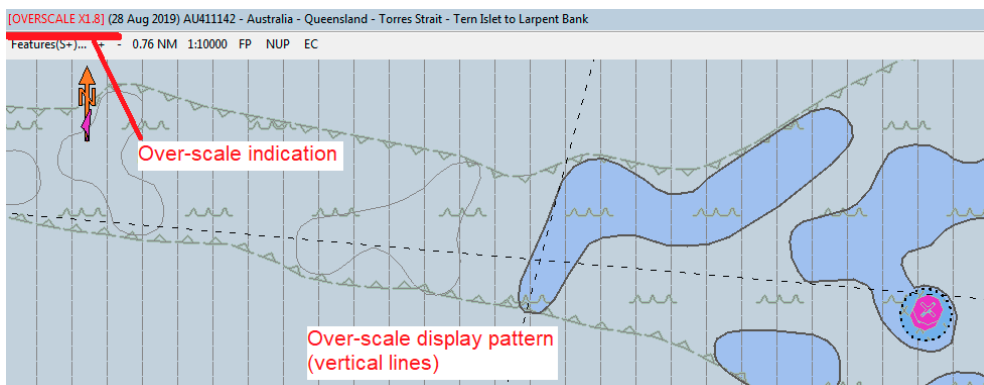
[OVERSCALE X1.8] (28 Aug 2019) AU411142 - Australia - Queensland - Torres Strait - Tern Islet to Larpent Bank

Features(S+)... + - 0.76 NM 1:10000 FP NUP EC

Over-scale indication

Over-scale display pattern (vertical lines)